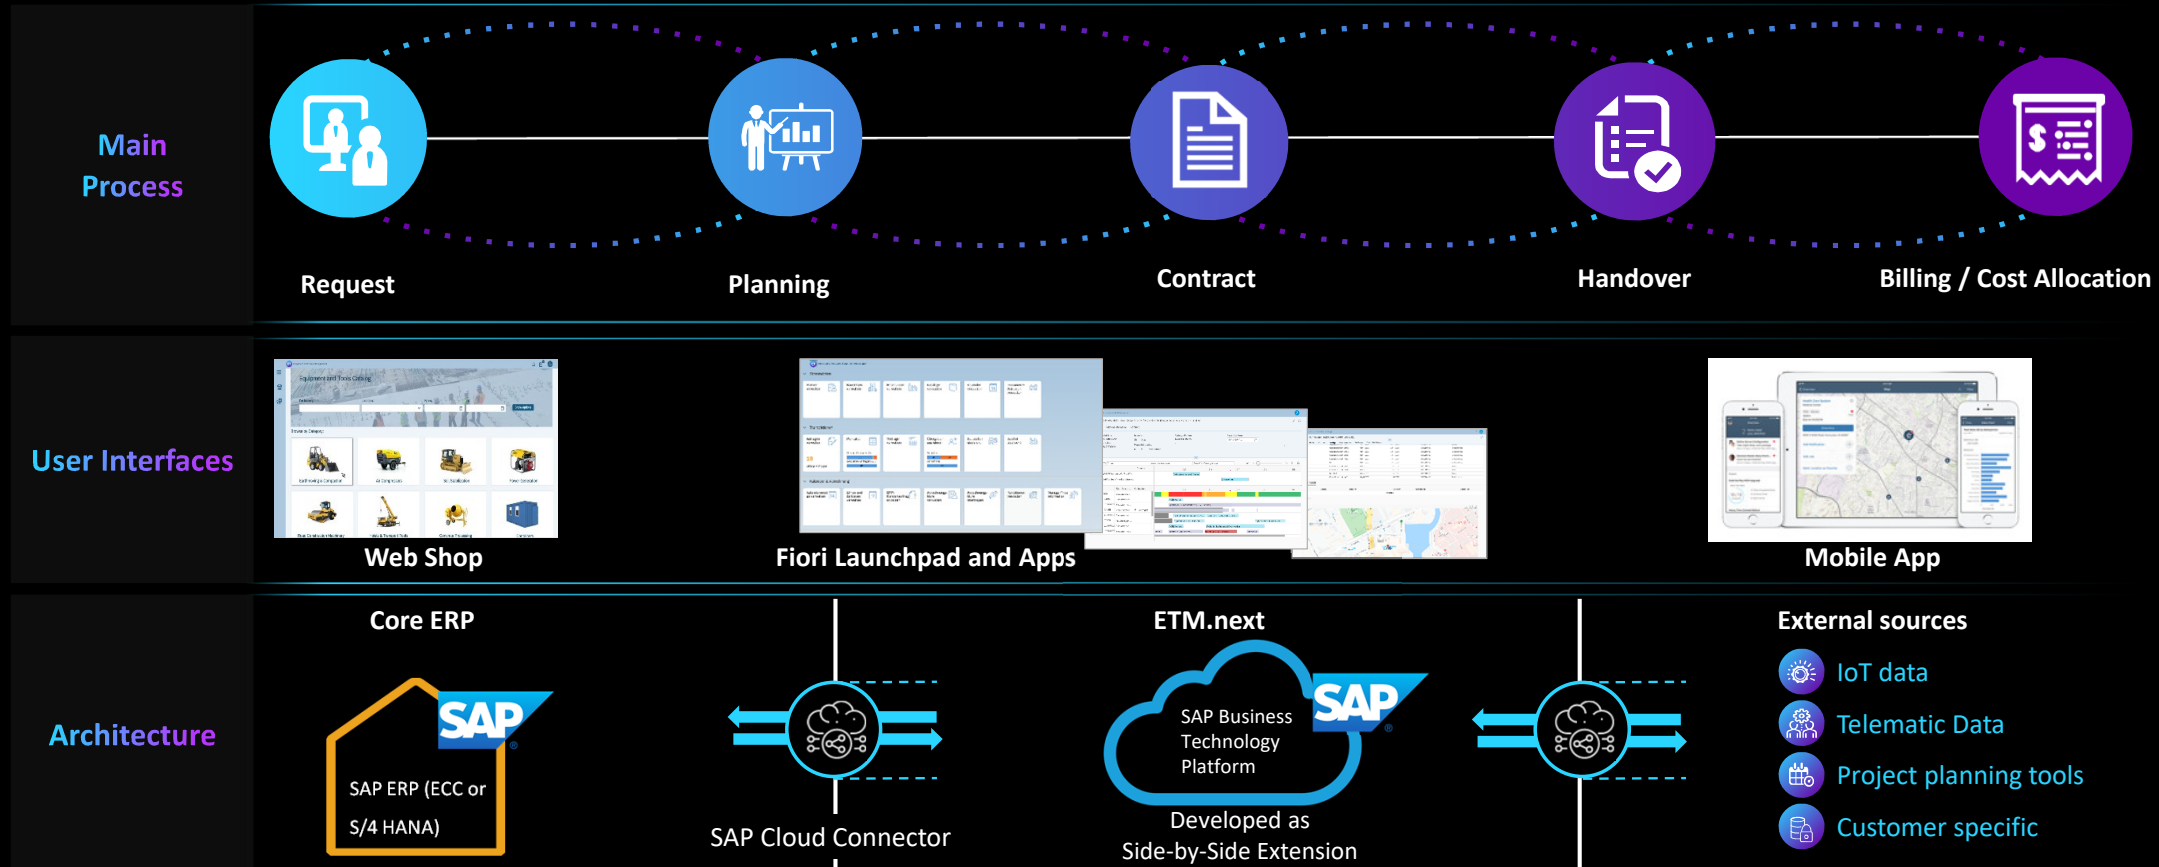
Main Process

Request

Planning

Contract

Handover

Billing / Cost Allocation

User Interfaces

Web Shop

Fiori Launchpad and Apps

Mobile App

Architecture

Core ERP

SAP

SAP ERP (ECC or S/4 HANA)

SAP Cloud Connector

ETM.next

SAP Business Technology Platform

SAP

Developed as Side-by-Side Extension

External sources

IoT data

Telematic Data

Project planning tools

Customer specific